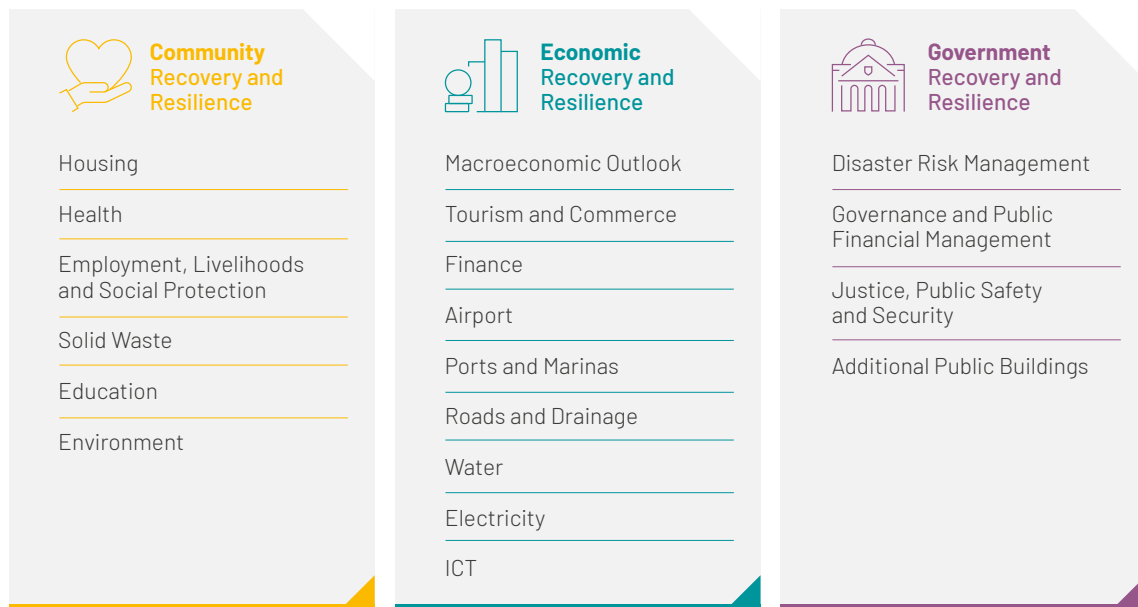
Community Recovery and Resilience

Housing

Health

Employment, Livelihoods and Social Protection

Solid Waste

Education

Environment

Economic Recovery and Resilience

Macroeconomic Outlook

Tourism and Commerce

Finance

Airport

Ports and Marinas

Roads and Drainage

Water

Electricity

ICT

Government Recovery and Resilience

Disaster Risk Management

Governance and Public Financial Management

Justice, Public Safety and Security

Additional Public Buildings